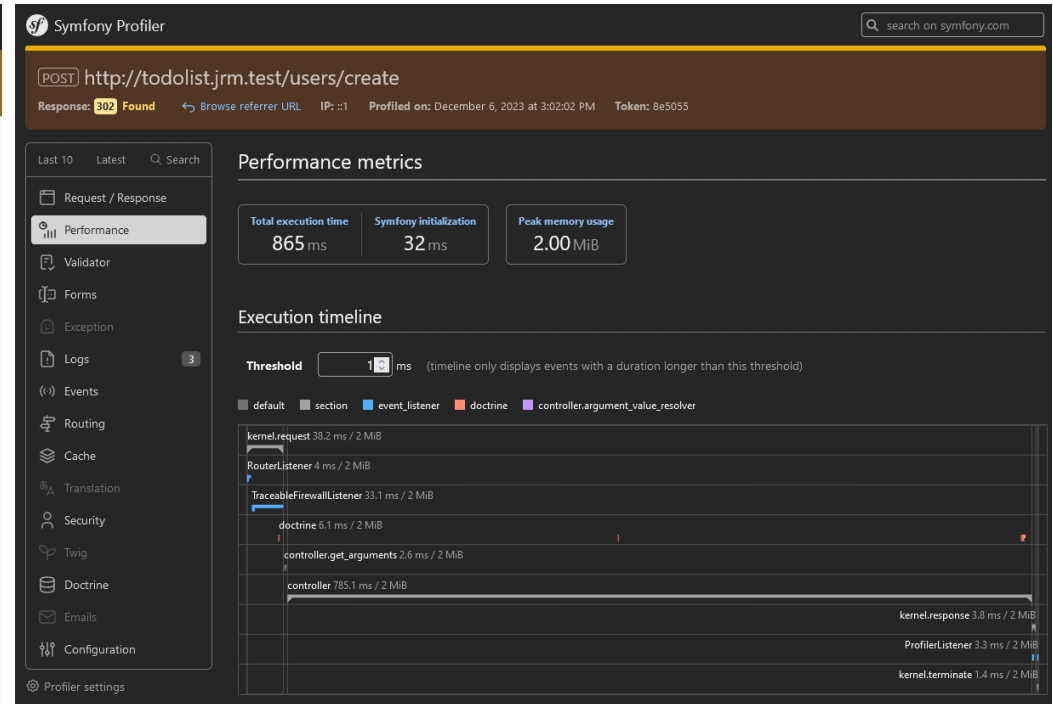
Symfony Profiler

search on symfony.com

POST http://todolist.jrm.test/users/create

Response: 302 Found   Browse referrer URL   IP: ::1   Profiled on: December 6, 2023 at 3:02:02 PM   Token: 8e5055

Last 10   Latest   Search

Request / Response
Performance
Validator
Forms
Exception
Logs 3
Events
Routing
Cache
Translation
Security
Twig
Doctrine
Emails
Configuration

Profiler settings

Performance metrics

Total execution time 865 ms
Symfony initialization 32 ms
Peak memory usage 2.00 MiB

Execution timeline

Threshold 1 ms (timeline only displays events with a duration longer than this threshold)

default   section   event_listener   doctrine   controller.argument_value_resolver

kernel.request 38.2 ms / 2 MiB
RouterListener 4 ms / 2 MiB
TraceableFirewallListener 33.1 ms / 2 MiB
doctrine 6.1 ms / 2 MiB
controller.get_arguments 2.6 ms / 2 MiB
controller 785.1 ms / 2 MiB
kernel.response 3.8 ms / 2 MiB
ProfilerListener 3.3 ms / 2 MiB
kernel.terminate 1.4 ms / 2 MiB